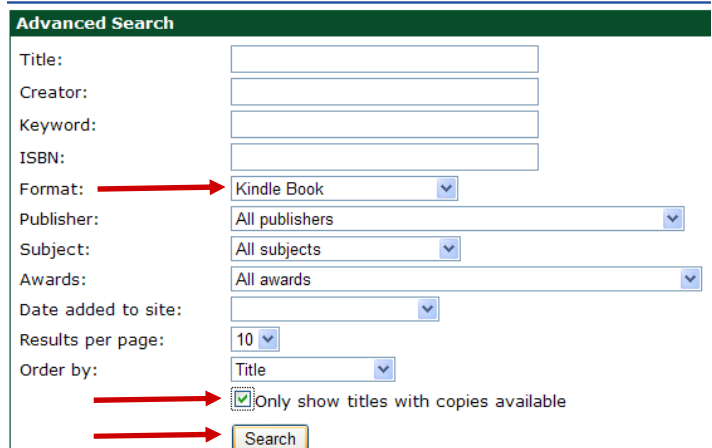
Advanced Search

| | |
|---|---|
| Title: | |
| Creator: | |
| Keyword: | |
| ISBN: | |
| Format: | Kindle Book |
| Publisher: | All publishers |
| Subject: | All subjects |
| Awards: | All awards |
| Date added to site: | |
| Results per page: | 10 |
| Order by: | Title |

Only show titles with copies available

Search